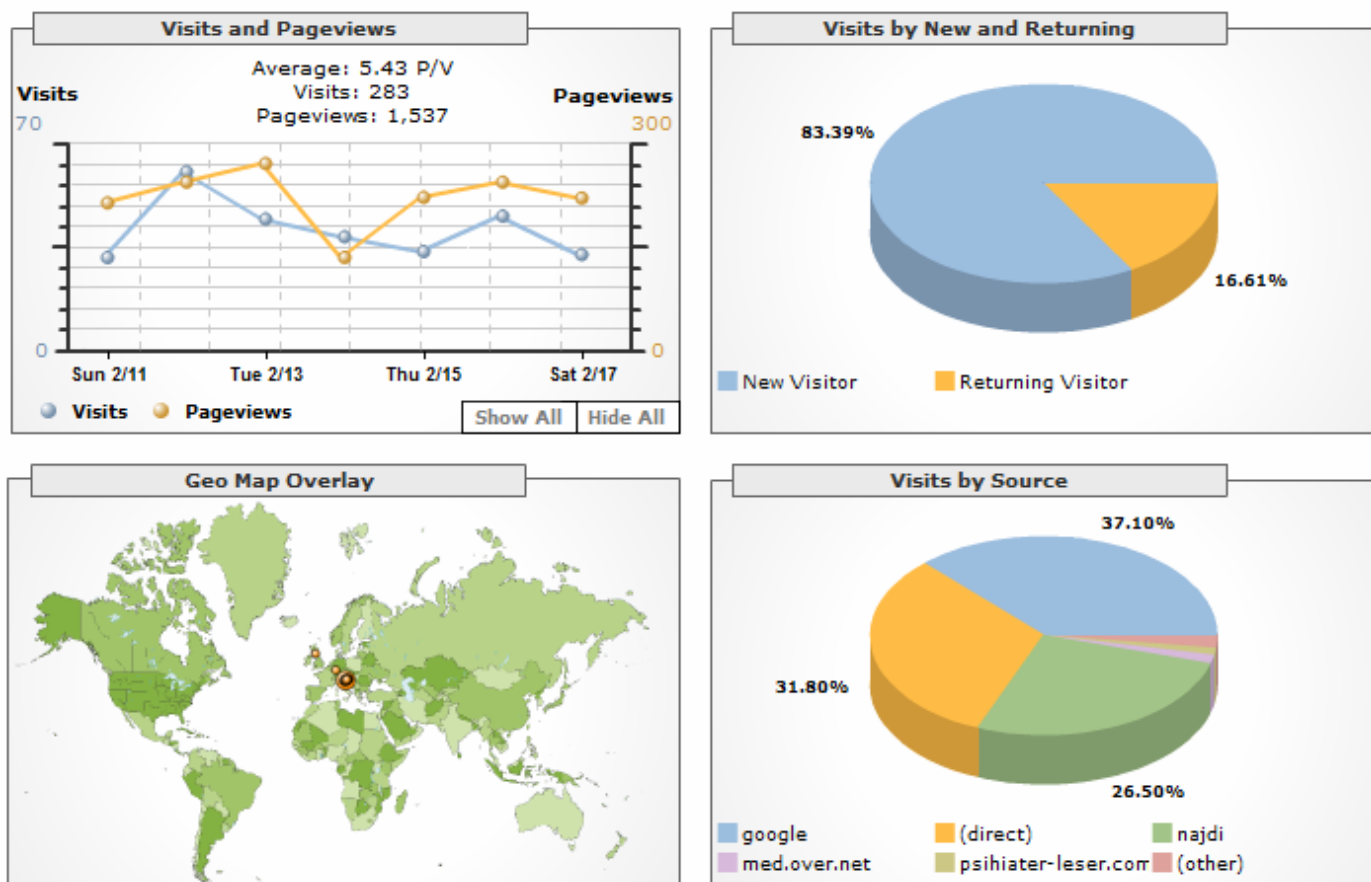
Visits and Pageviews

Average: 5.43 P/V
Visits: 283
Pageviews: 1,537

Visits
70

Pageviews
300

0

0

Sun 2/11
Tue 2/13
Thu 2/15
Sat 2/17

Visits
Pageviews

Show All
Hide All

Visits by New and Returning

83.39%

16.61%

New Visitor
Returning Visitor

Geo Map Overlay

Visits by Source

37.10%

31.80%

26.50%

google
(direct)
najdi
med.over.net
psihiater-leser.com
(other)